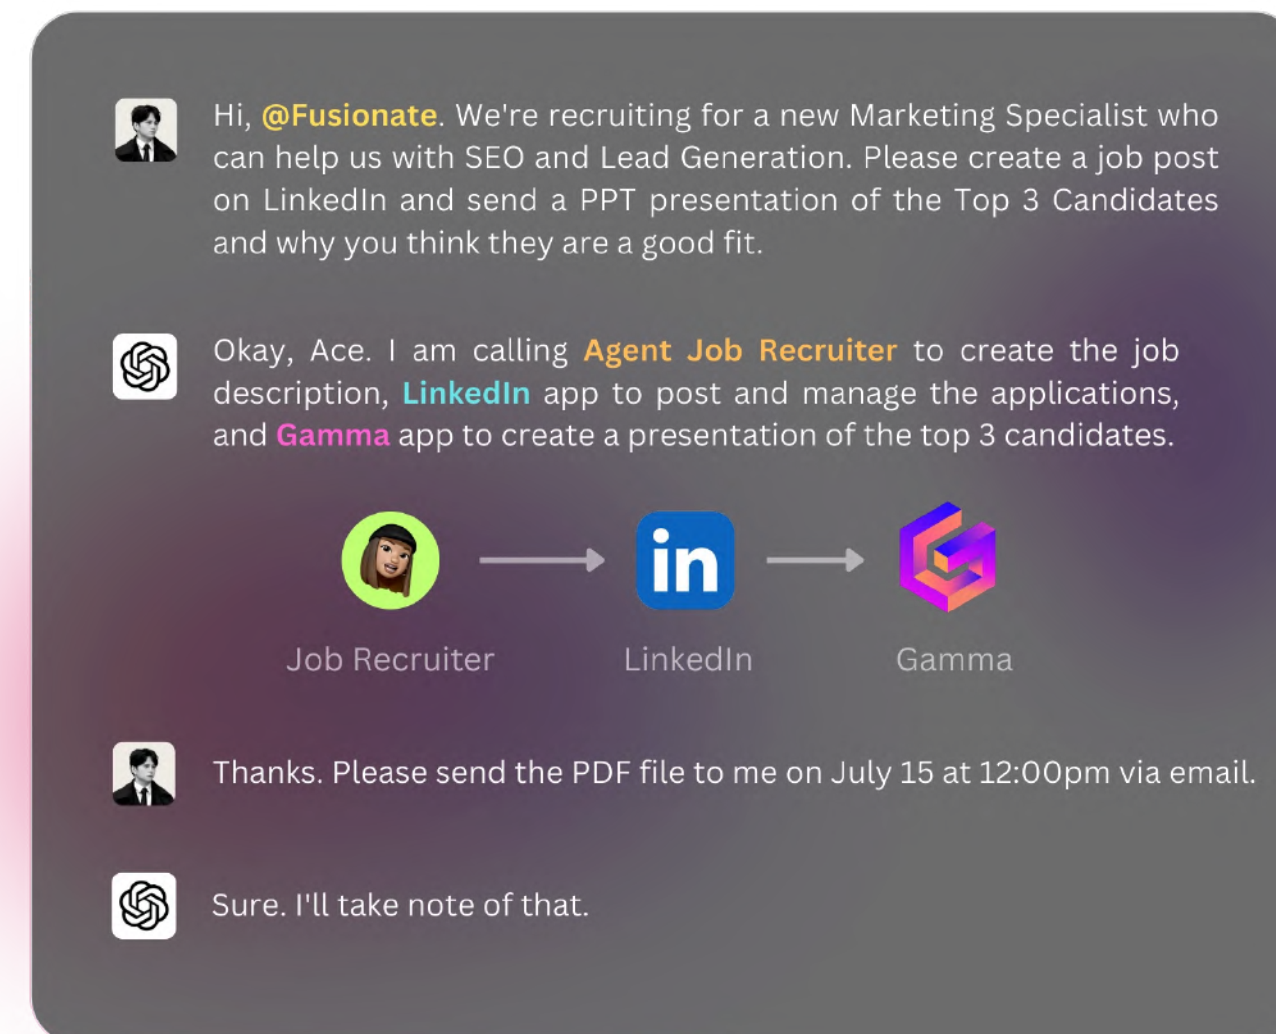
Hi, @Fusionate. We're recruiting for a new Marketing Specialist who can help us with SEO and Lead Generation. Please create a job post on LinkedIn and send a PPT presentation of the Top 3 Candidates and why you think they are a good fit.

Okay, Ace. I am calling Agent Job Recruiter to create the job description, LinkedIn app to post and manage the applications, and Gamma app to create a presentation of the top 3 candidates.

in

Job Recruiter

LinkedIn

Gamma

Thanks. Please send the PDF file to me on July 15 at 12:00pm via email.

Sure. I'll take note of that.